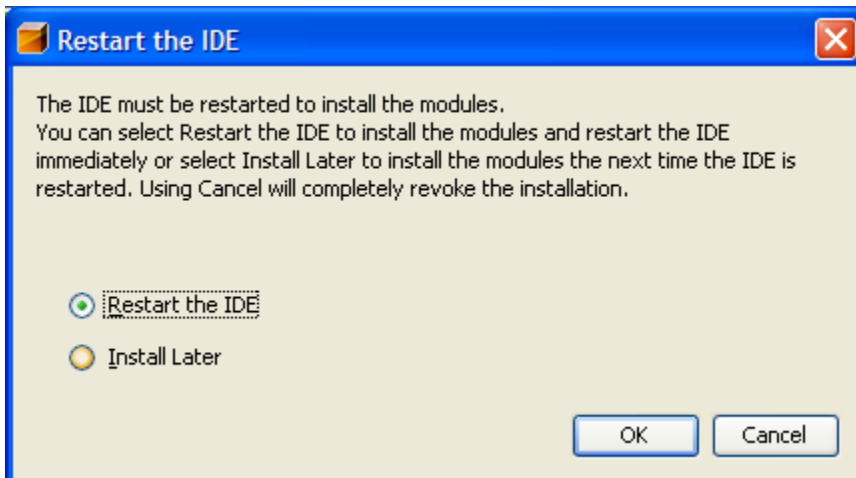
Restart the IDE

The IDE must be restarted to install the modules.
You can select Restart the IDE to install the modules and restart the IDE immediately or select Install Later to install the modules the next time the IDE is restarted. Using Cancel will completely revoke the installation.

Restart the IDE

Install Later

OK

Cancel